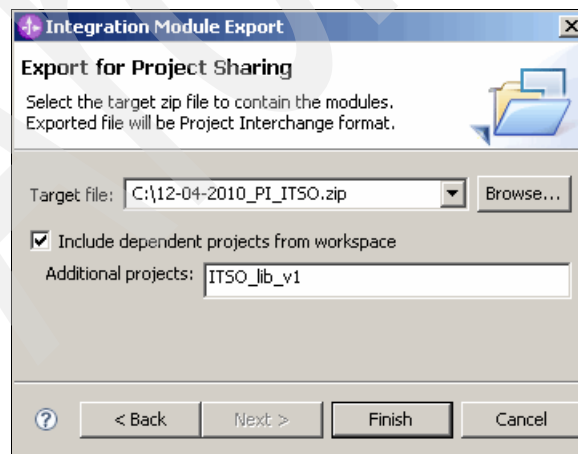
Integration Module Export

Export for Project Sharing

Select the target zip file to contain the modules. Exported file will be Project Interchange format.

Target file: C:\12-04-2010_PI_ITSO.zip Browse...

Include dependent projects from workspace

Additional projects: ITSO_lib_v1

? < Back Next > Finish Cancel